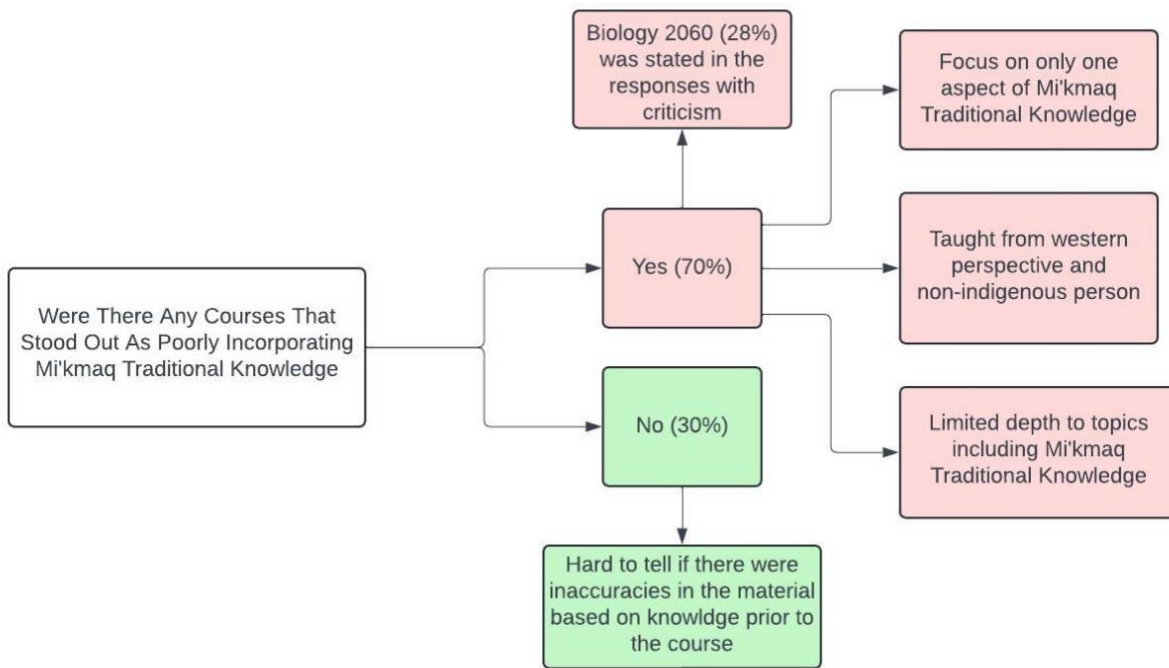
Were There Any Courses That Stood Out As Poorly Incorporating Mi'kmaq Traditional Knowledge

Yes (70%)

Biology 2060 (28%) was stated in the responses with criticism

Focus on only one aspect of Mi'kmaq Traditional Knowledge

Taught from western perspective and non-indigenous person

Limited depth to topics including Mi'kmaq Traditional Knowledge

No (30%)

Hard to tell if there were inaccuracies in the material based on knowldge prior to the course